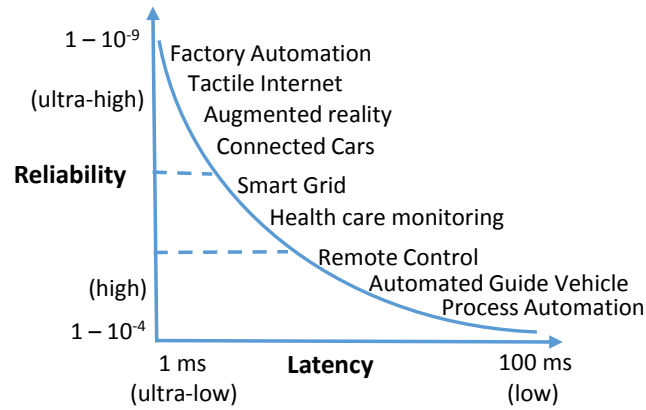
$1 - 10^{-9}$

(ultra-high)

Reliability

(high)

$1 - 10^{-4}$

Factory Automation

Tactile Internet

Augmented reality

Connected Cars

Smart Grid

Health care monitoring

Remote Control

Automated Guide Vehicle

Process Automation

1 ms
(ultra-low)

Latency

100 ms
(low)